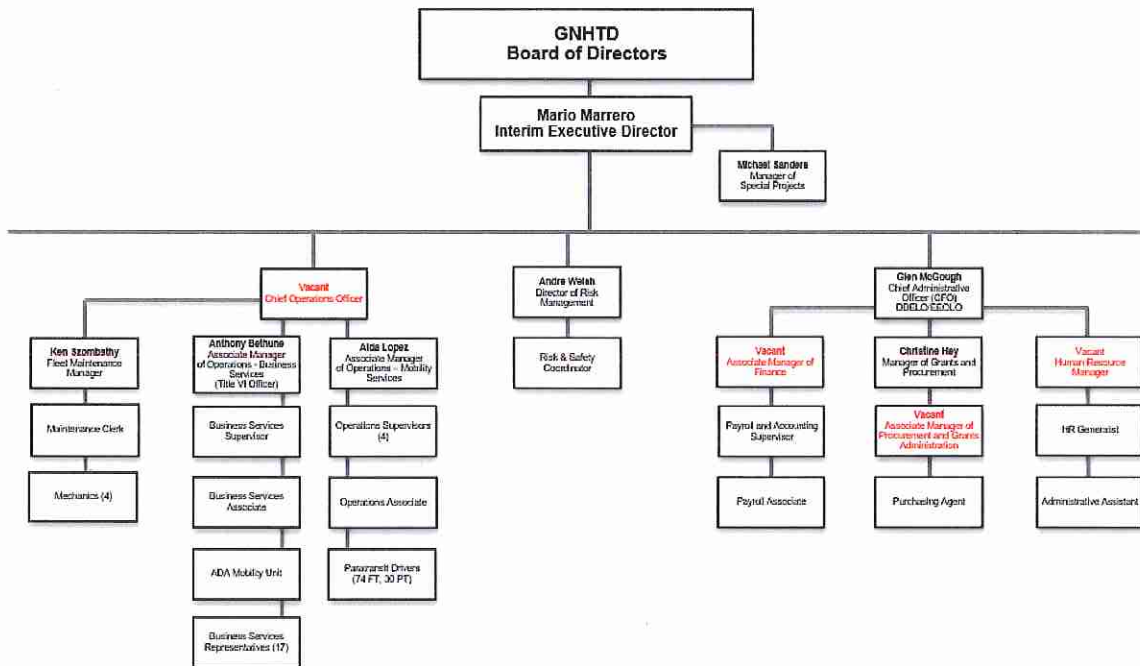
GNHTD
Board of Directors

Mario Marrero
Interim Executive Director

Michael Sanders
Manager of Special Projects

Vacant
Chief Operations Officer

Ken Szombathy
Fleet Maintenance Manager

Maintenance Clerk

Mechanics (4)

Anthony Bethune
Associate Manager of Operations - Business Services
(Title VI Officer)

Business Services Supervisor

Business Services Associate

ADA Mobility Unit

Business Services Representatives (17)

Alda Lopez
Associate Manager of Operations – Mobility Services

Operations Supervisors (4)

Operations Associate

Paratransit Drivers (74 FT, 30 PT)

Andre Welsh
Director of Risk Management

Risk & Safety Coordinator

Glen McGough
Chief Administrative Officer (CFO)
DBELO/EEOLO

Vacant
Associate Manager of Finance

Payroll and Accounting Supervisor

Payroll Associate

Christine Hey
Manager of Grants and Procurement

Vacant
Associate Manager of Procurement and Grants Administration

Purchasing Agent

Vacant
Human Resource Manager

HR Generalist

Administrative Assistant